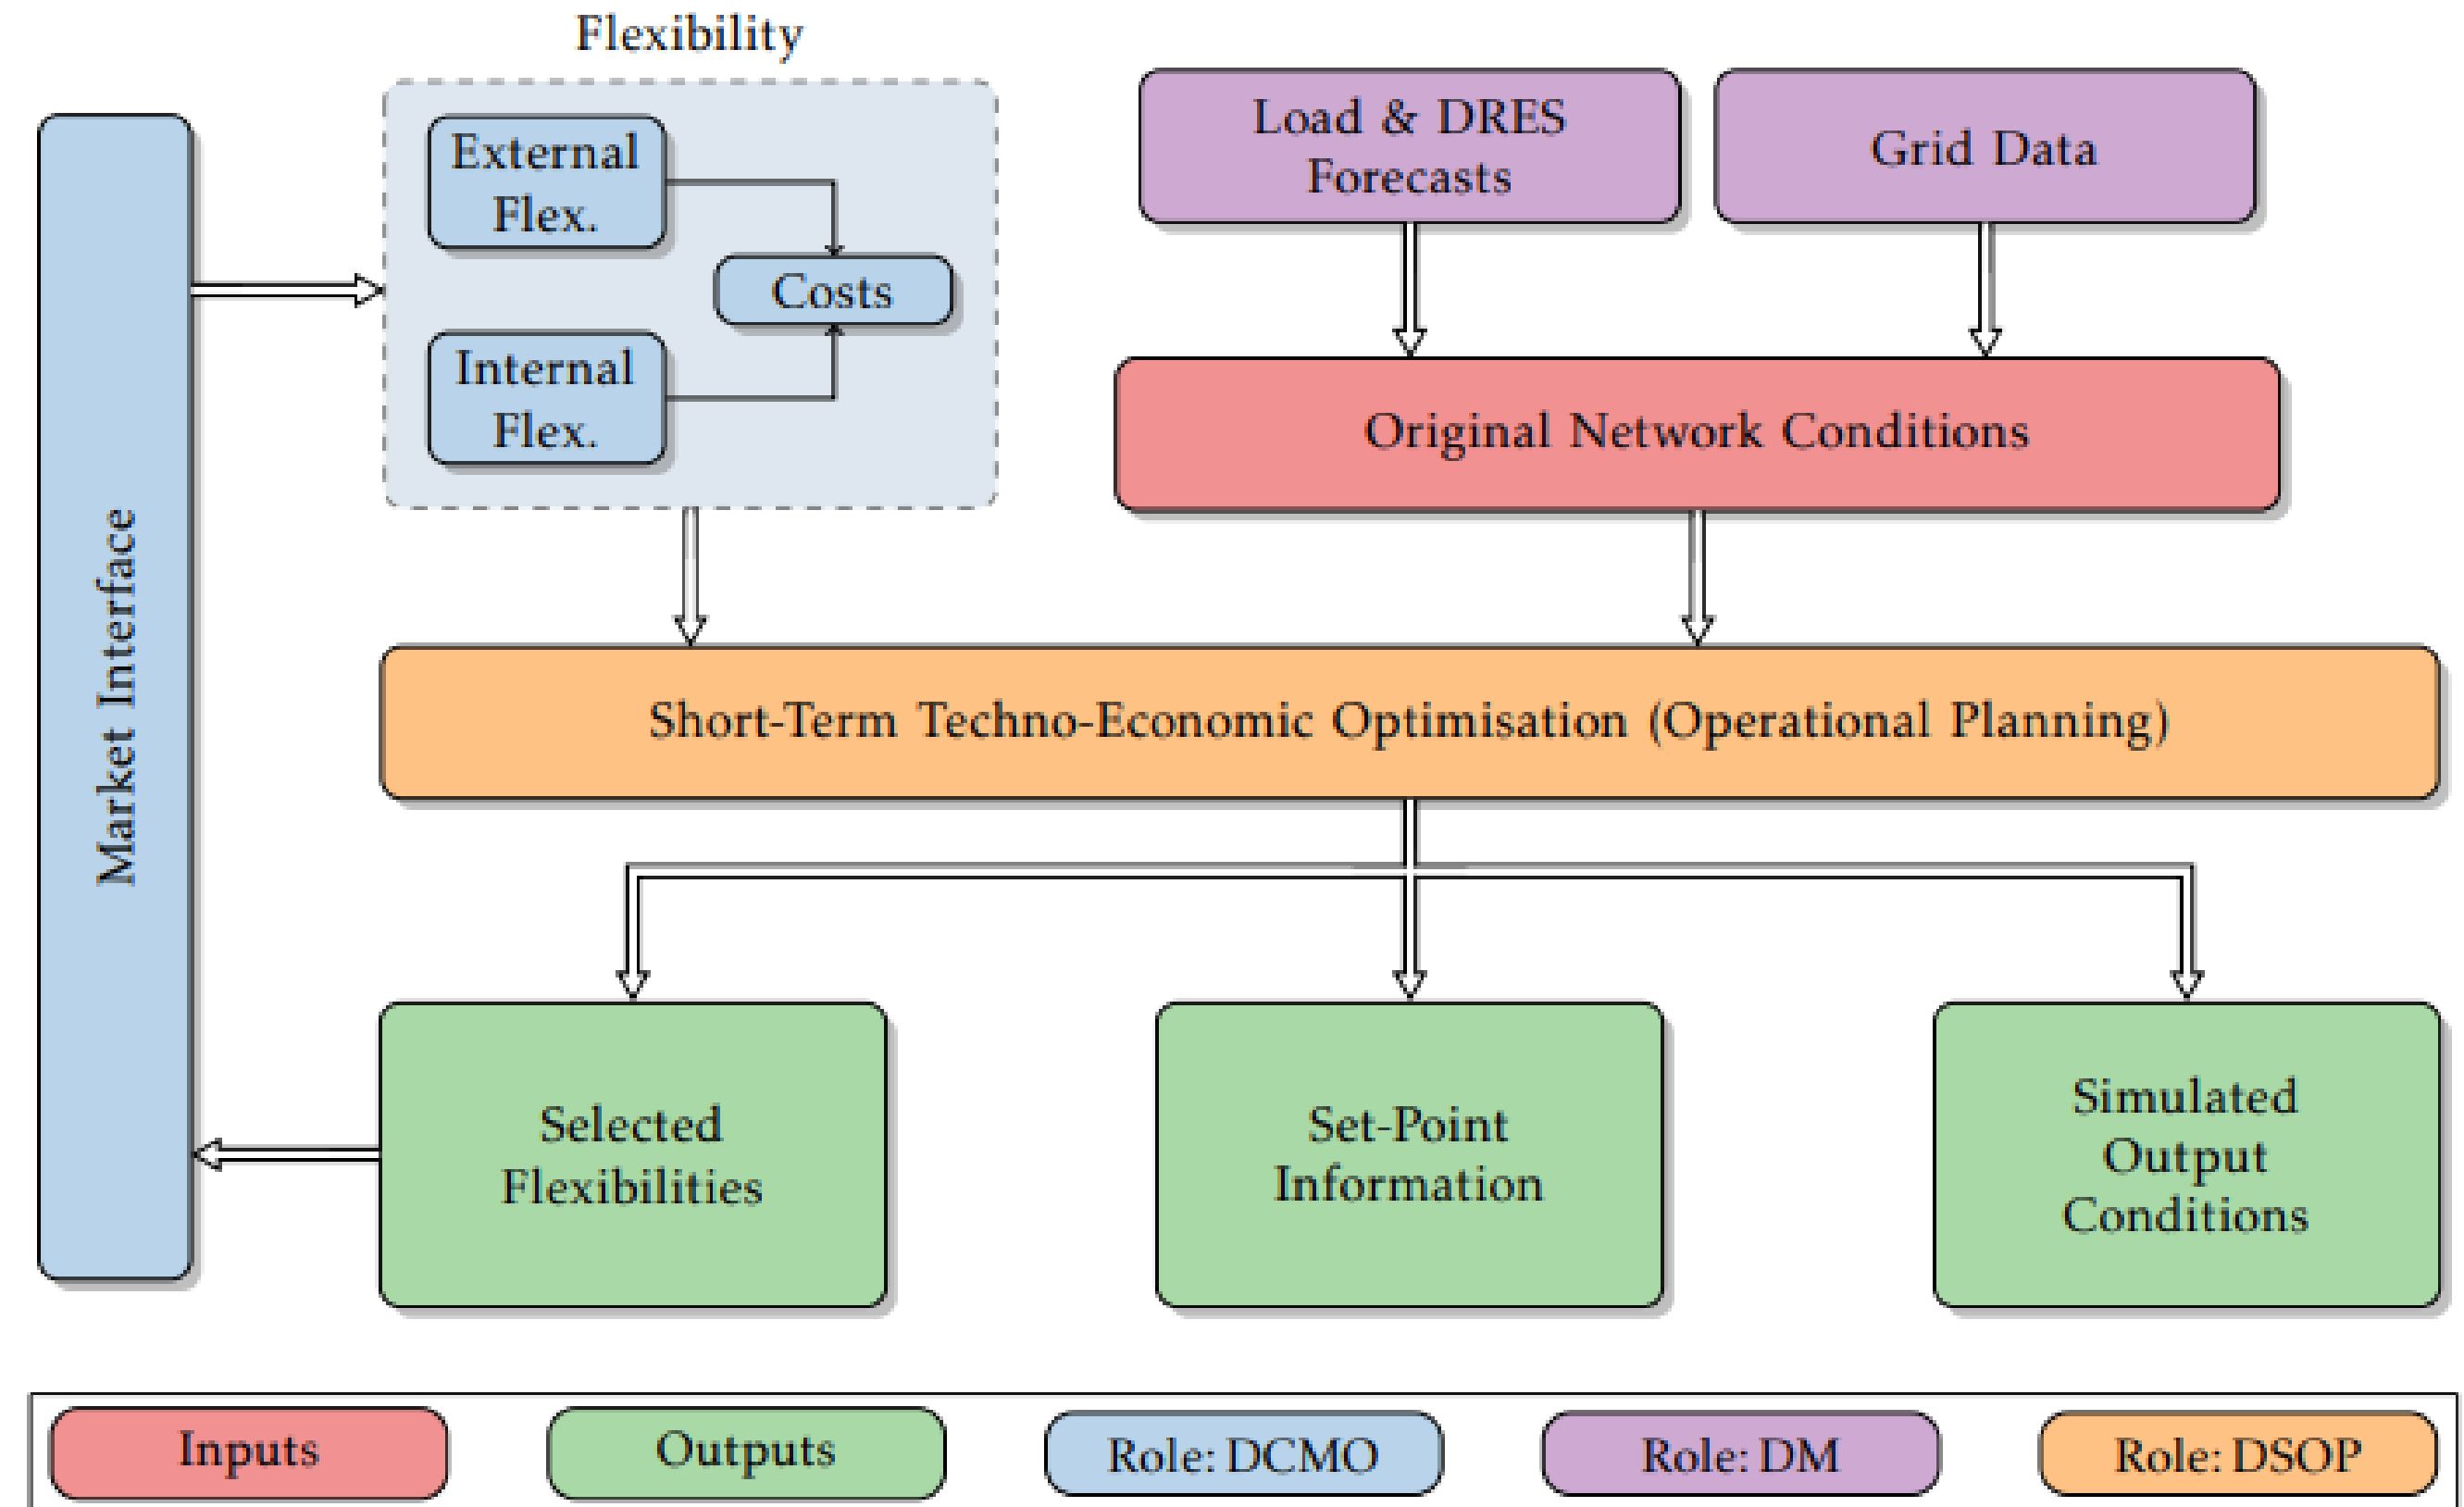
Flexibility

External Flex.

Costs

Internal Flex.

Load & DRES Forecasts

Grid Data

Market Interface

Original Network Conditions

Short-Term Techno-Economic Optimisation (Operational Planning)

Selected Flexibilities

Set-Point Information

Simulated Output Conditions

Inputs

Outputs

Role: DCMO

Role: DM

Role: DSOP